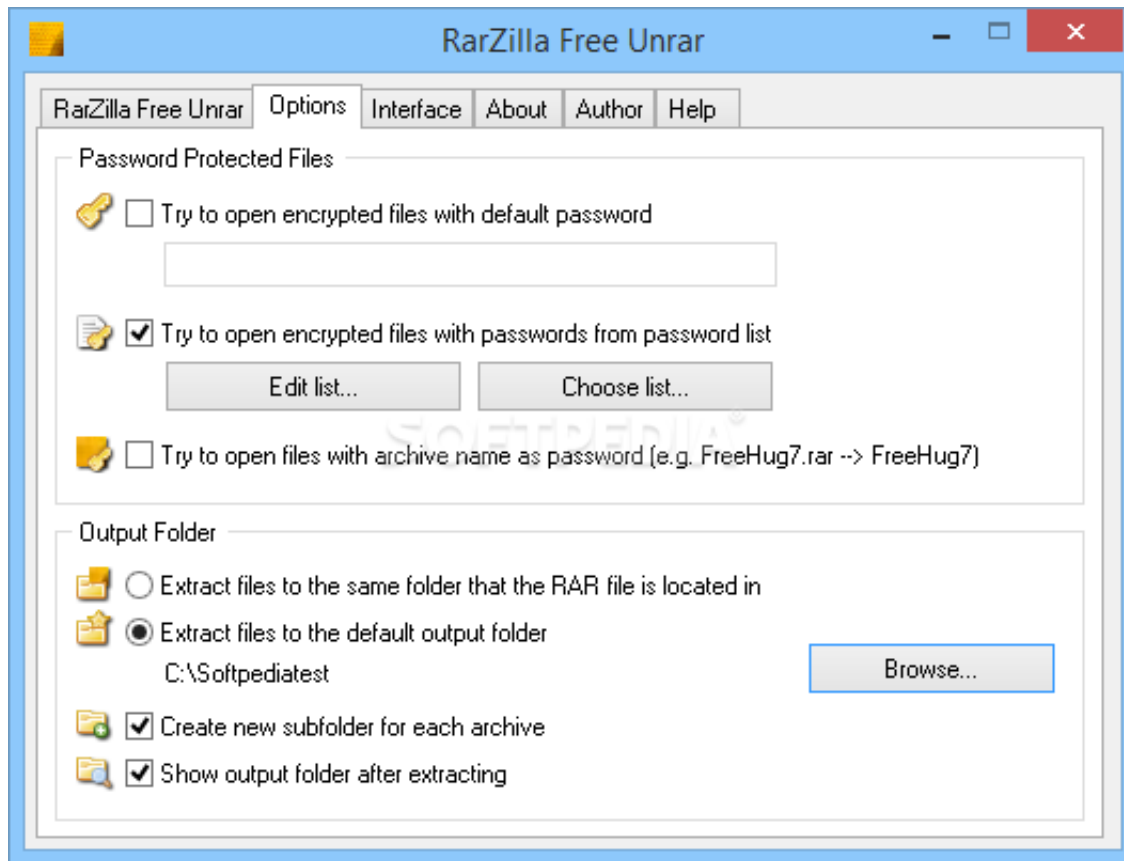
RarZilla Free Unrar

RarZilla Free Unrar | Options | Interface | About | Author | Help

Password Protected Files

Try to open encrypted files with default password

Try to open encrypted files with passwords from password list

Edit list...

Choose list...

SOFTPEDIA

Try to open files with archive name as password (e.g. FreeHug7.rar --> FreeHug7)

Output Folder

Extract files to the same folder that the RAR file is located in

Extract files to the default output folder

C:\Softpediatest

Browse...

Create new subfolder for each archive

Show output folder after extracting